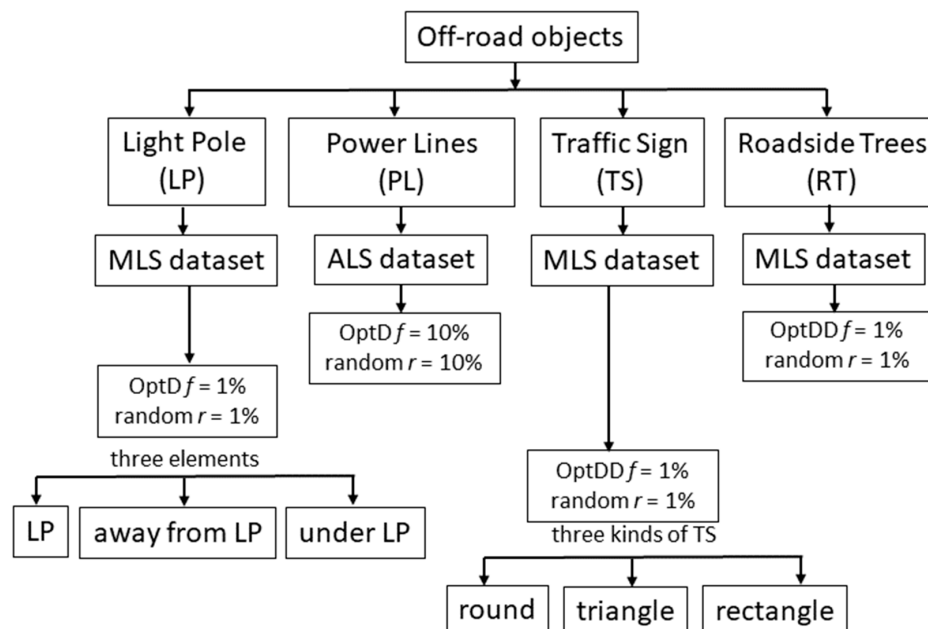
Off-road objects

Light Pole (LP)

Power Lines (PL)

Traffic Sign (TS)

Roadside Trees (RT)

MLS dataset

ALS dataset

MLS dataset

MLS dataset

OptD $f$ = 10%
random $r$ = 10%

OptDD $f$ = 1%
random $r$ = 1%

OptD $f$ = 1%
random $r$ = 1%

three elements

LP

away from LP

under LP

OptDD $f$ = 1%
random $r$ = 1%
three kinds of TS

round

triangle

rectangle